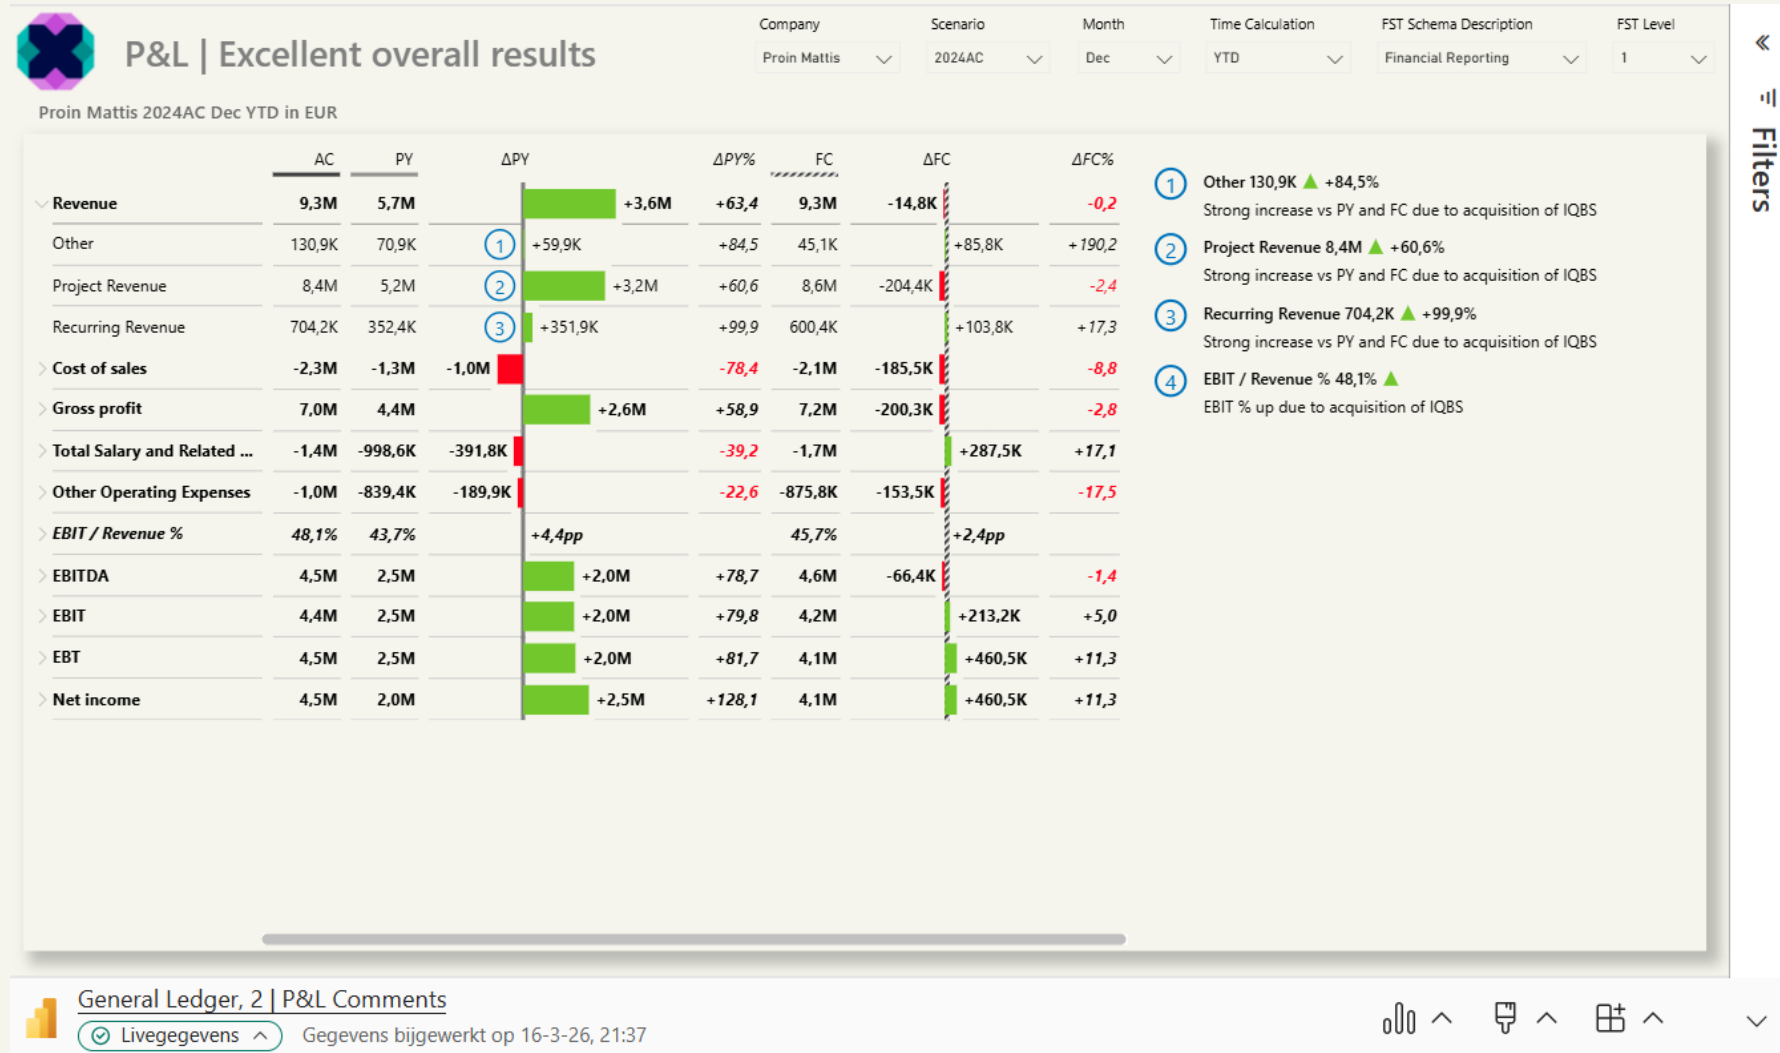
P&L | Excellent overall results

Company
Proin Mattis

Scenario
2024AC

Month
Dec

Time Calculation
YTD

FST Schema Description
Financial Reporting

FST Level
1

Filters

Proin Mattis 2024AC Dec YTD in EUR

| | AC | PY | ΔPY | | ΔPY% | FC | ΔFC | | ΔFC% |
|---|---|---|---|---|---|---|---|---|---|
| Revenue | 9,3M | 5,7M | | +3,6M | +63,4 | 9,3M | -14,8K | | -0,2 |
| Other | 130,9K | 70,9K | 1 | +59,9K | +84,5 | 45,1K | | +85,8K | +190,2 |
| Project Revenue | 8,4M | 5,2M | 2 | +3,2M | +60,6 | 8,6M | -204,4K | | -2,4 |
| Recurring Revenue | 704,2K | 352,4K | 3 | +351,9K | +99,9 | 600,4K | | +103,8K | +17,3 |
| Cost of sales | -2,3M | -1,3M | -1,0M | | -78,4 | -2,1M | -185,5K | | -8,8 |
| Gross profit | 7,0M | 4,4M | | +2,6M | +58,9 | 7,2M | -200,3K | | -2,8 |
| Total Salary and Related ... | -1,4M | -998,6K | -391,8K | | -39,2 | -1,7M | | +287,5K | +17,1 |
| Other Operating Expenses | -1,0M | -839,4K | -189,9K | | -22,6 | -875,8K | -153,5K | | -17,5 |
| EBIT / Revenue % | 48,1% | 43,7% | | +4,4pp | | 45,7% | | +2,4pp | |
| EBITDA | 4,5M | 2,5M | | +2,0M | +78,7 | 4,6M | -66,4K | | -1,4 |
| EBIT | 4,4M | 2,5M | | +2,0M | +79,8 | 4,2M | | +213,2K | +5,0 |
| EBT | 4,5M | 2,5M | | +2,0M | +81,7 | 4,1M | | +460,5K | +11,3 |
| Net income | 4,5M | 2,0M | | +2,5M | +128,1 | 4,1M | | +460,5K | +11,3 |

1 Other 130,9K ▲ +84,5%
Strong increase vs PY and FC due to acquisition of IQBS

2 Project Revenue 8,4M ▲ +60,6%
Strong increase vs PY and FC due to acquisition of IQBS

3 Recurring Revenue 704,2K ▲ +99,9%
Strong increase vs PY and FC due to acquisition of IQBS

4 EBIT / Revenue % 48,1% ▲
EBIT % up due to acquisition of IQBS

General Ledger, 2 | P&L Comments
Livegegevens
Gegevens bijgewerkt op 16-3-26, 21:37